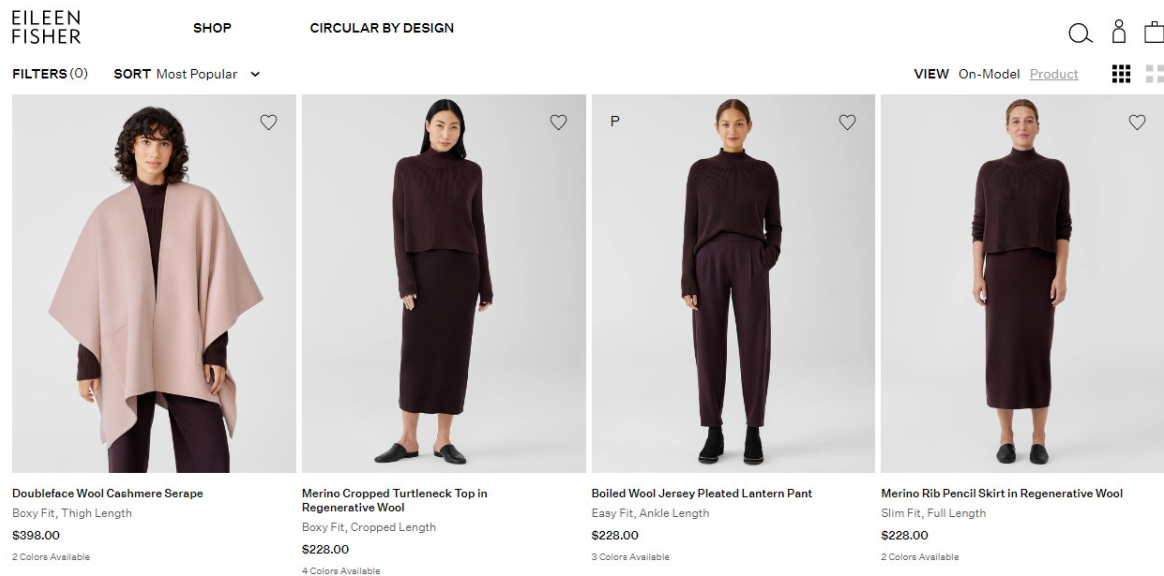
EILEEN FISHER

SHOP

CIRCULAR BY DESIGN

FILTERS (0)   SORT Most Popular

VIEW On-Model Product

P

Doubleface Wool Cashmere Serape
Boxy Fit, Thigh Length
$398.00
2 Colors Available

Merino Cropped Turtleneck Top in Regenerative Wool
Boxy Fit, Cropped Length
$228.00
4 Colors Available

Boiled Wool Jersey Pleated Lantern Pant
Easy Fit, Ankle Length
$228.00
3 Colors Available

Merino Rib Pencil Skirt in Regenerative Wool
Slim Fit, Full Length
$228.00
2 Colors Available